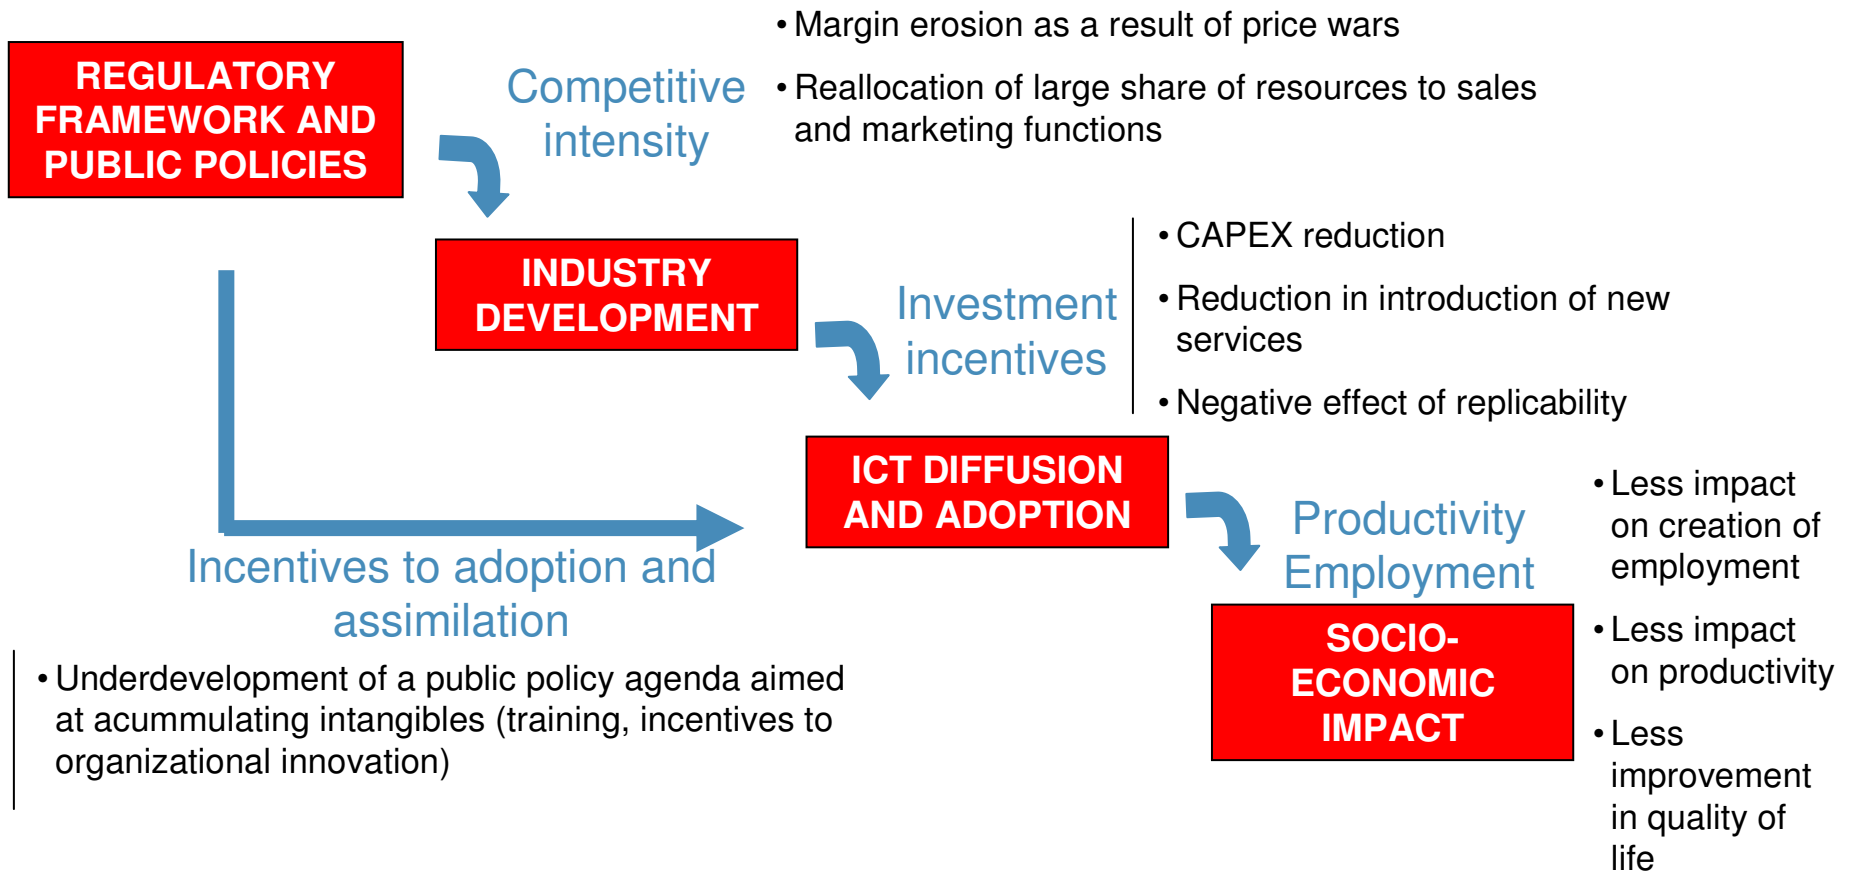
REGULATORY FRAMEWORK AND PUBLIC POLICIES

Competitive intensity

• Margin erosion as a result of price wars
• Reallocation of large share of resources to sales and marketing functions

INDUSTRY DEVELOPMENT

Investment incentives

• CAPEX reduction
• Reduction in introduction of new services
• Negative effect of replicability

ICT DIFFUSION AND ADOPTION

Incentives to adoption and assimilation

• Underdevelopment of a public policy agenda aimed at acummulating intangibles (training, incentives to organizational innovation)

Productivity
Employment

SOCIO-ECONOMIC IMPACT

• Less impact on creation of employment
• Less impact on productivity
• Less improvement in quality of life